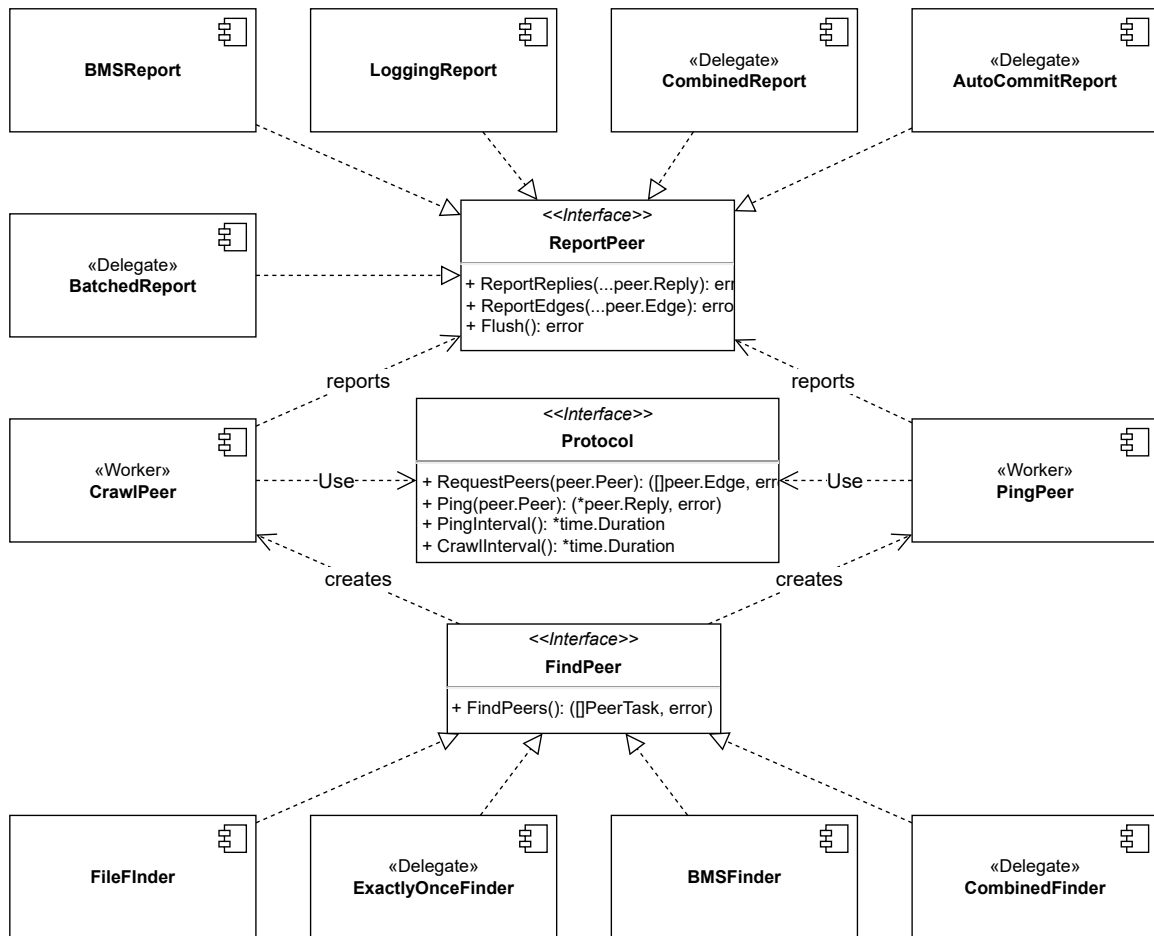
BMSReport

LoggingReport

«Delegate»
CombinedReport

«Delegate»
AutoCommitReport

«Delegate»
BatchedReport

<<Interface>>
ReportPeer

+ ReportReplies(...peer.Reply): err
+ ReportEdges(...peer.Edge): erro
+ Flush(): error

reports

reports

«Worker»
CrawlPeer

Use

<<Interface>>
Protocol

+ RequestPeers(peer.Peer): ([]peer.Edge, err
+ Ping(peer.Peer): (*peer.Reply, error)
+ PingInterval(): *time.Duration
+ CrawlInterval(): *time.Duration

Use

«Worker»
PingPeer

creates

creates

<<Interface>>
FindPeer

+ FindPeers(): ([]PeerTask, error)

FileFInder

«Delegate»
ExactlyOnceFinder

BMSFinder

«Delegate»
CombinedFinder